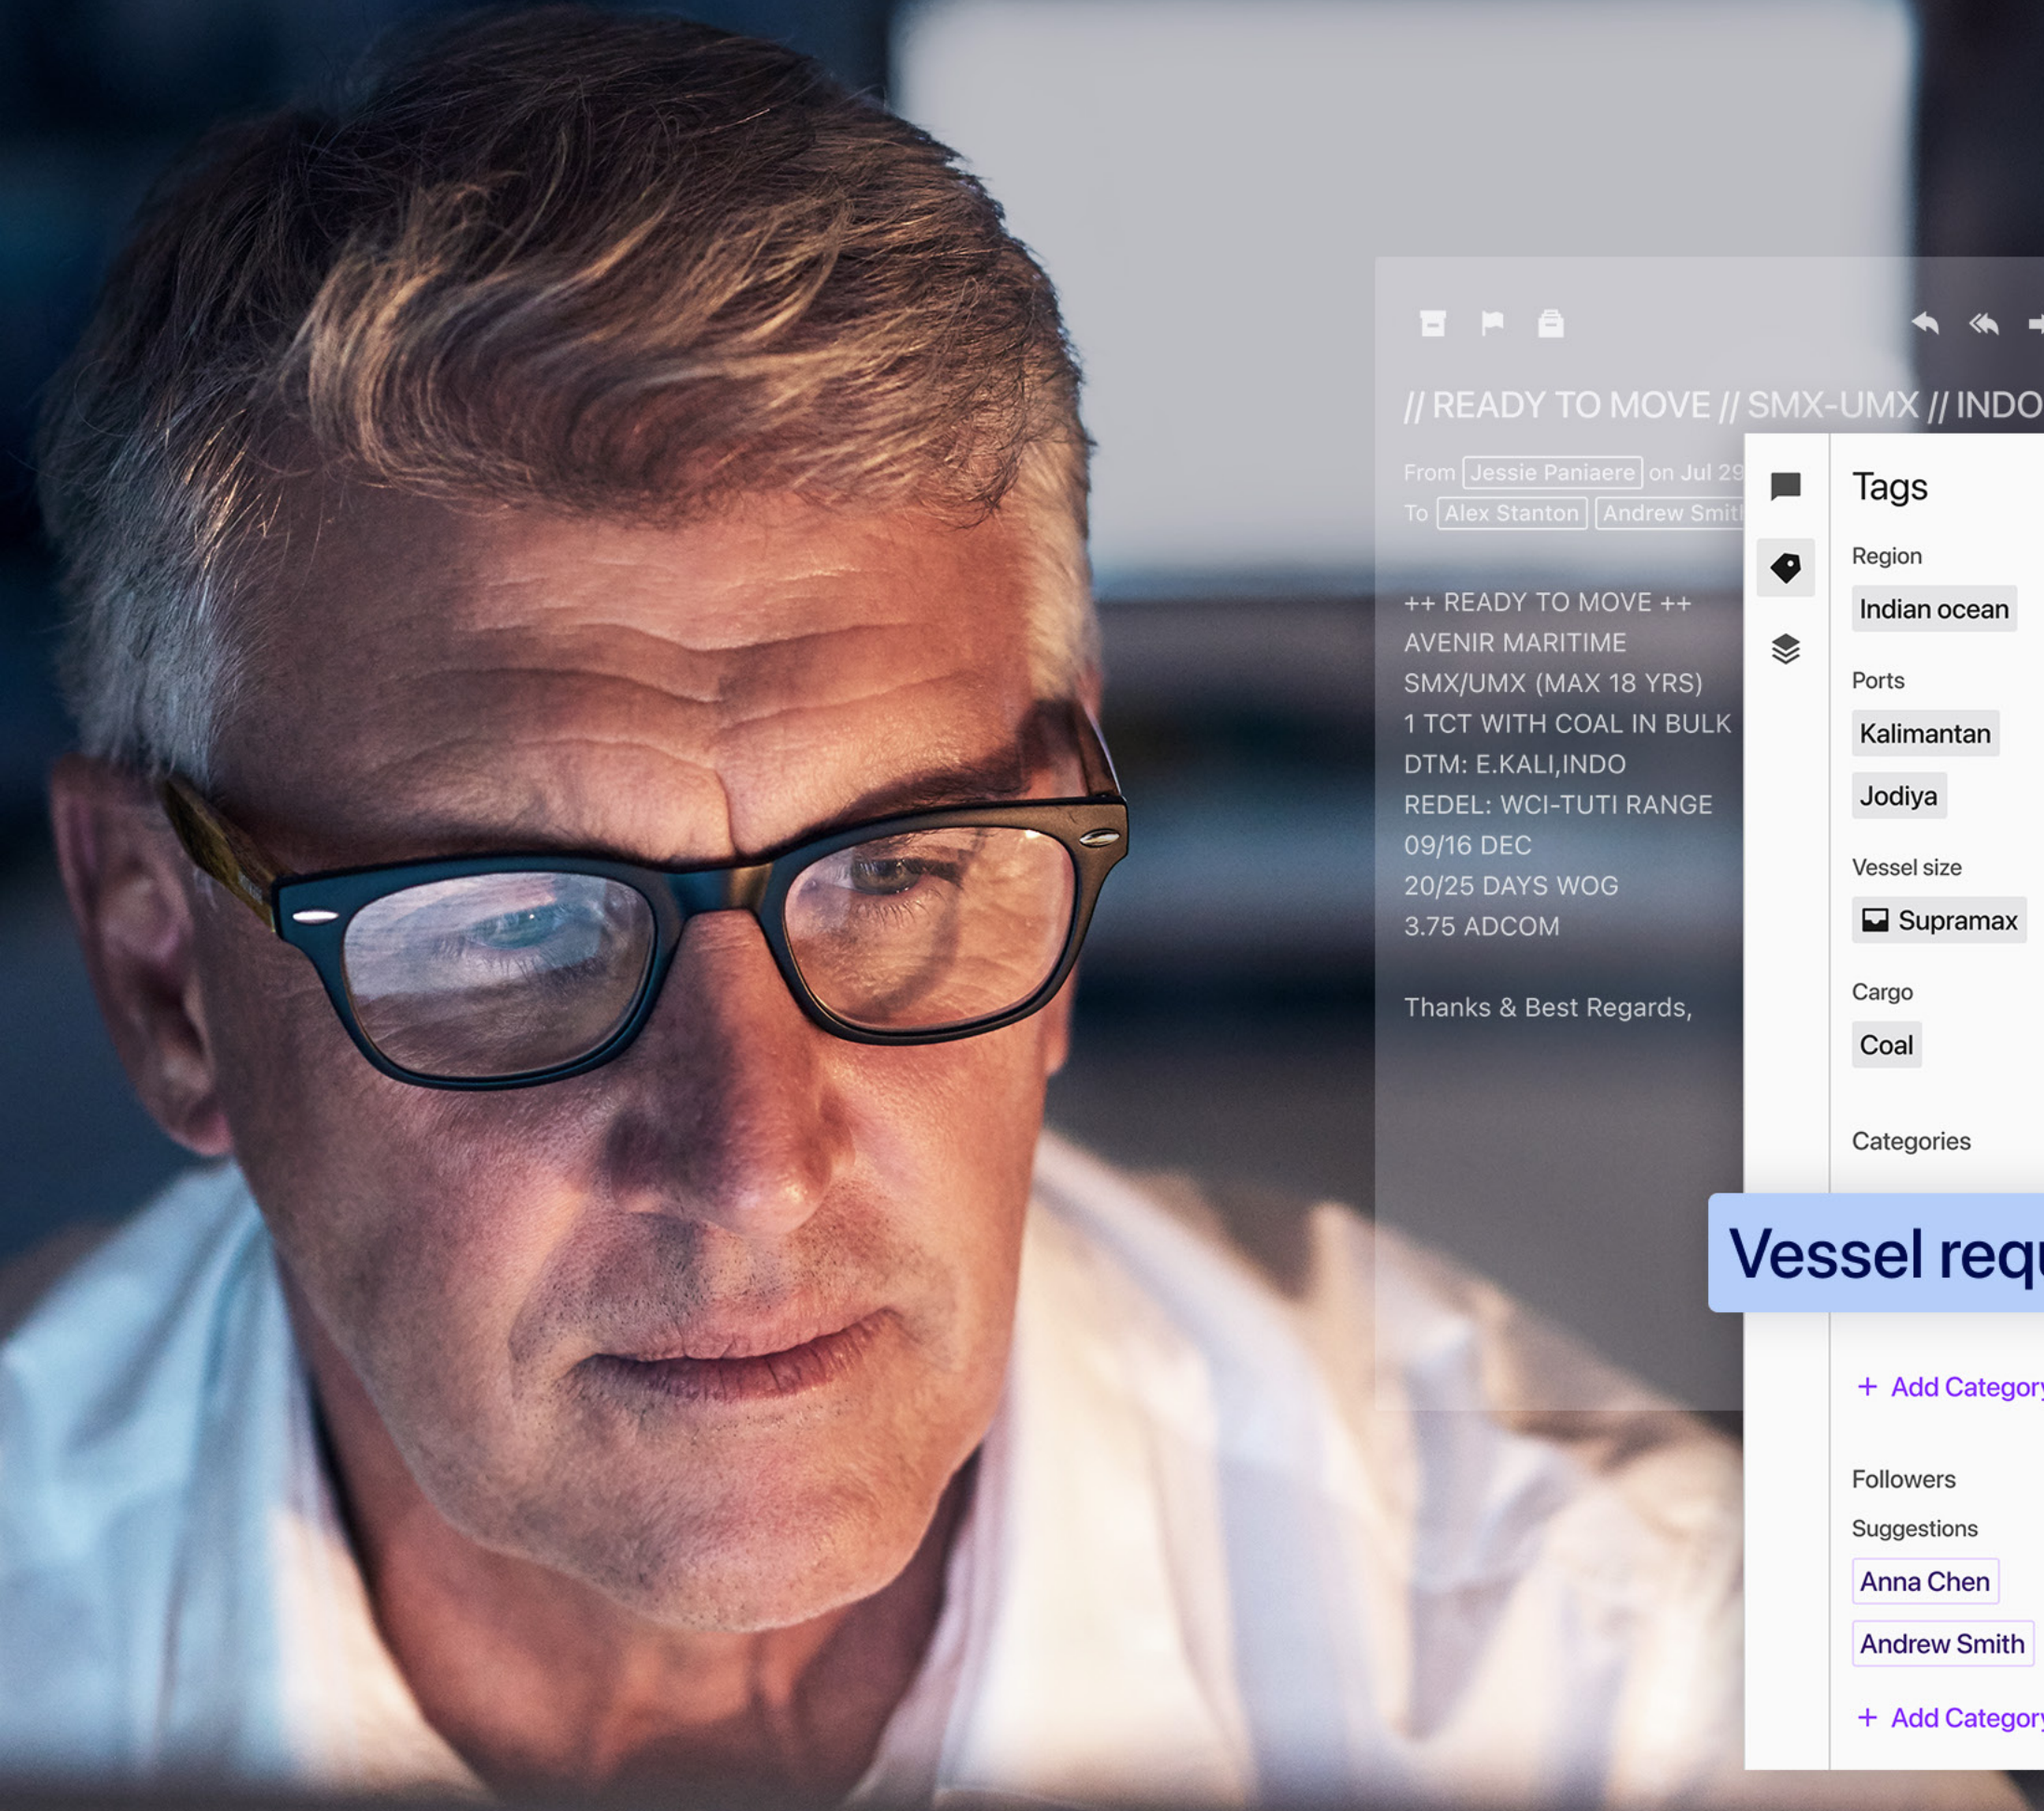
// READY TO MOVE // SMX-UMX // INDO

From Jessie Paniaere on Jul 29
To Alex Stanton Andrew Smit

++ READY TO MOVE ++
AVENIR MARITIME
SMX/UMX (MAX 18 YRS)
1 TCT WITH COAL IN BULK
DTM: E.KALI,INDO
REDEL: WCI-TUTI RANGE
09/16 DEC
20/25 DAYS WOG
3.75 ADCOM

Thanks & Best Regards,

Tags

Region
Indian ocean

Ports
Kalimantan
Jodiya

Vessel size
Supramax

Cargo
Coal

Categories

Vessel requ

+ Add Category

Followers
Suggestions
Anna Chen
Andrew Smith

+ Add Category